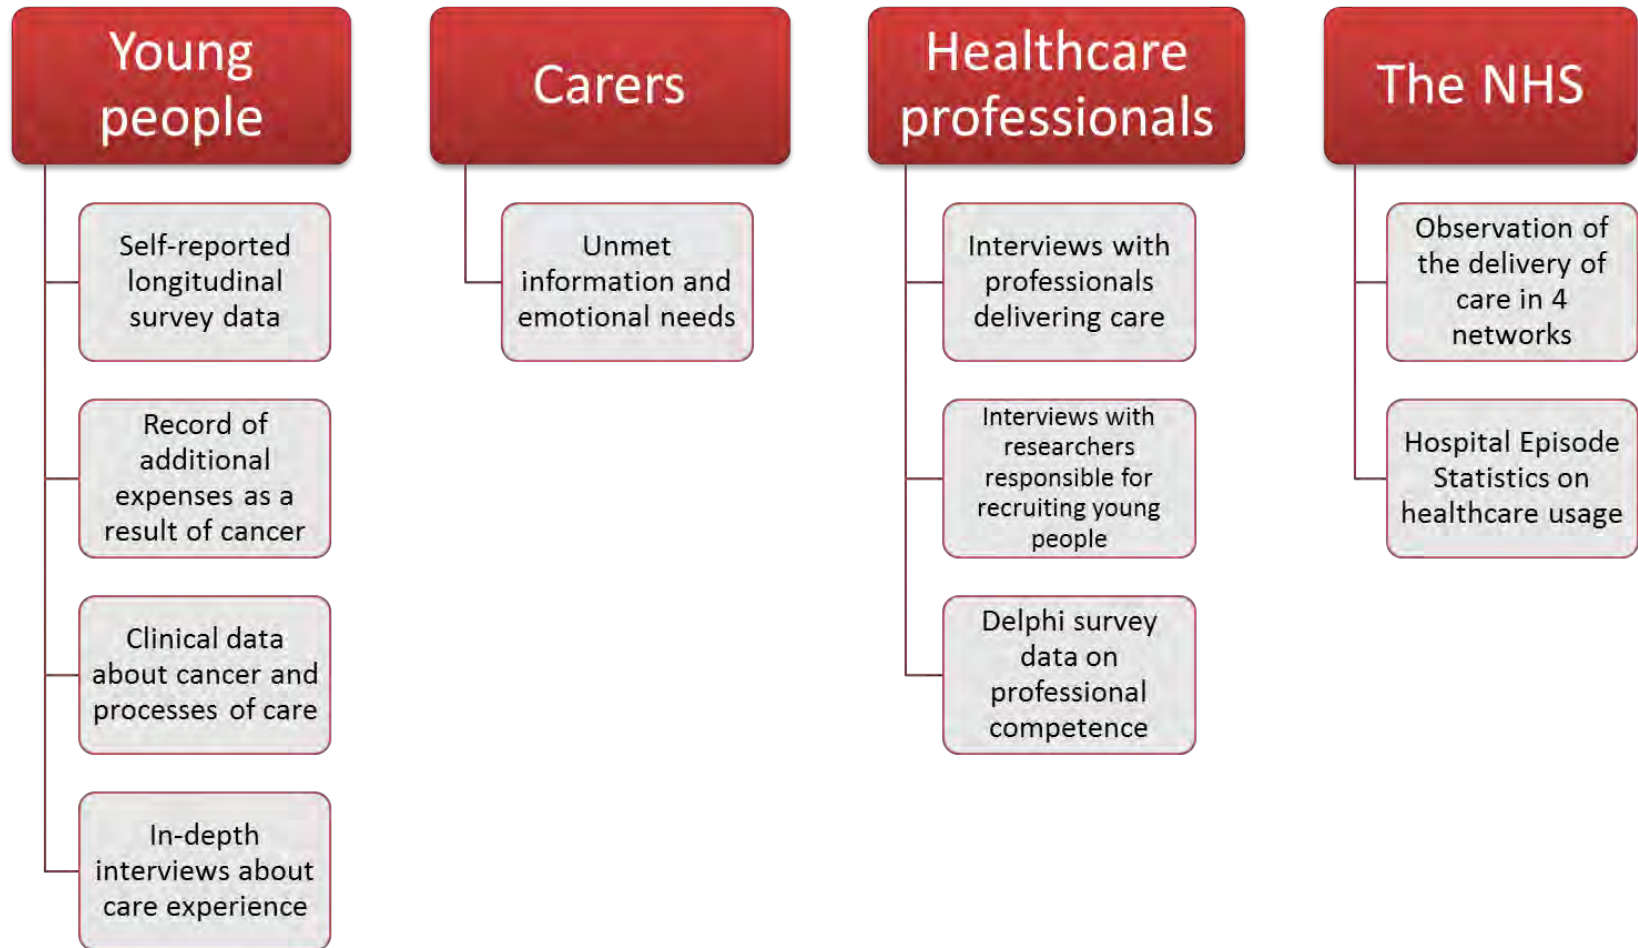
Young people

Self-reported longitudinal survey data

Record of additional expenses as a result of cancer

Clinical data about cancer and processes of care

In-depth interviews about care experience

Carers

Unmet information and emotional needs

Healthcare professionals

Interviews with professionals delivering care

Interviews with researchers responsible for recruiting young people

Delphi survey data on professional competence

The NHS

Observation of the delivery of care in 4 networks

Hospital Episode Statistics on healthcare usage